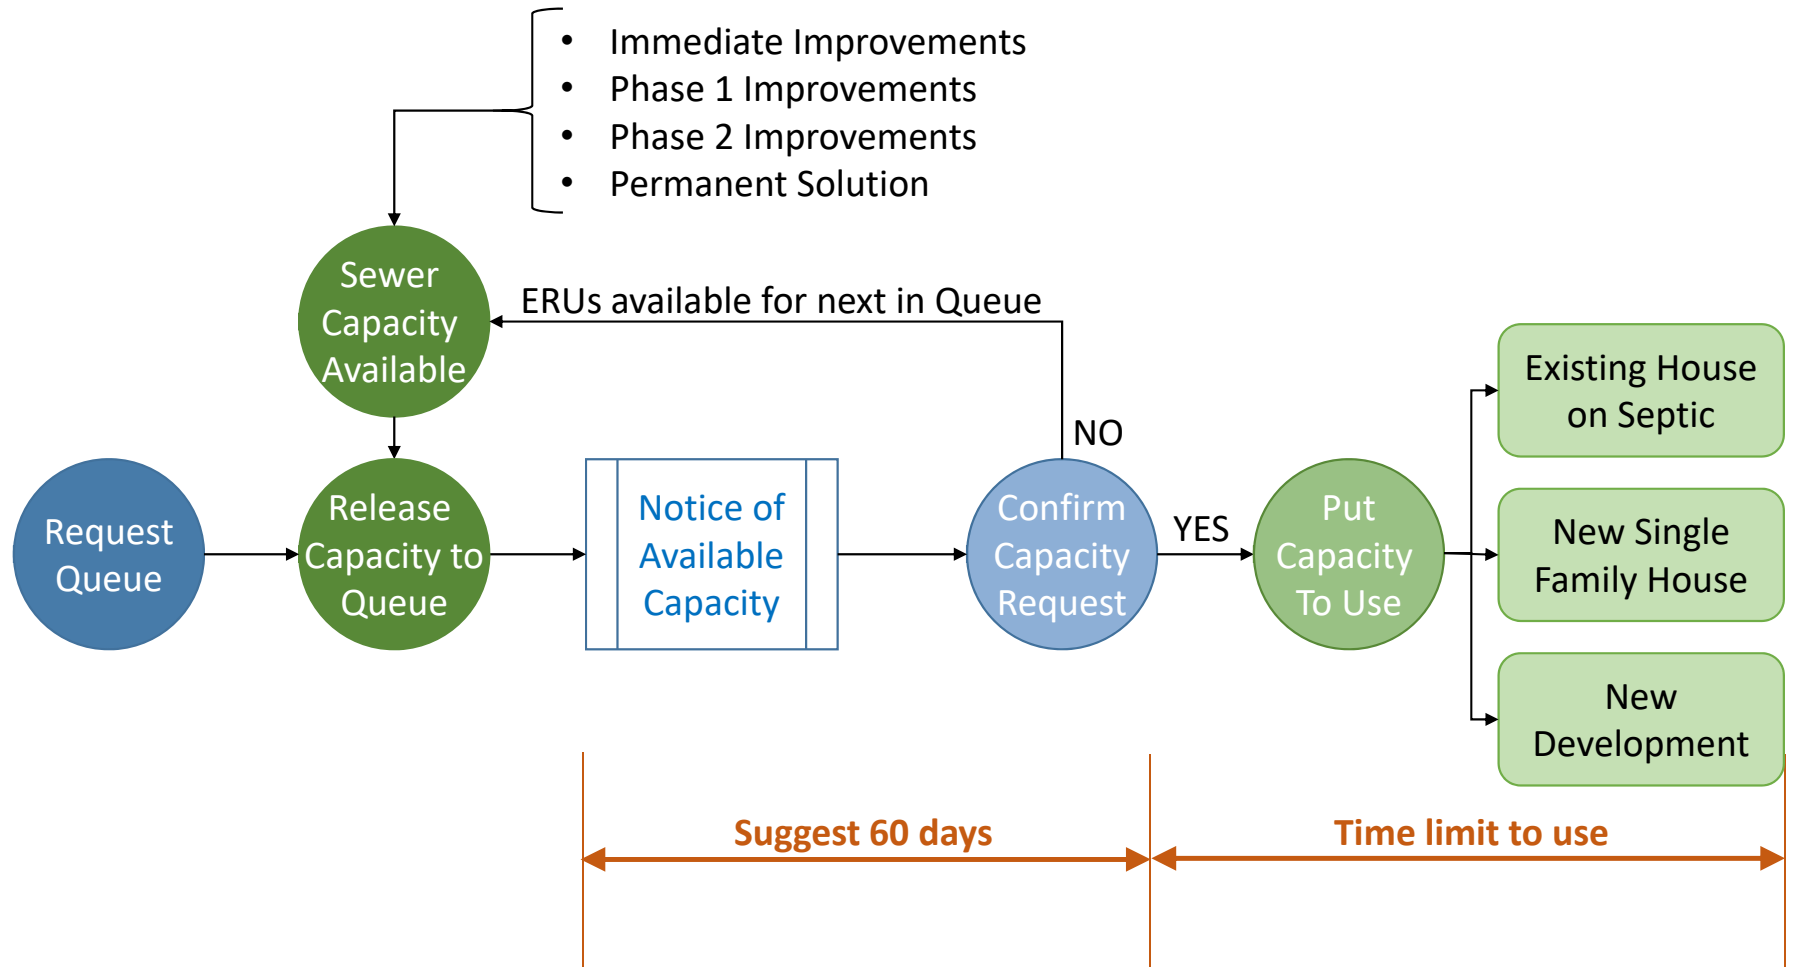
- Immediate Improvements
- Phase 1 Improvements
- Phase 2 Improvements
- Permanent Solution

Sewer Capacity Available

ERUs available for next in Queue

NO

Request Queue

Release Capacity to Queue

Notice of Available Capacity

Confirm Capacity Request

YES

Put Capacity To Use

Existing House on Septic

New Single Family House

New Development

Suggest 60 days

Time limit to use